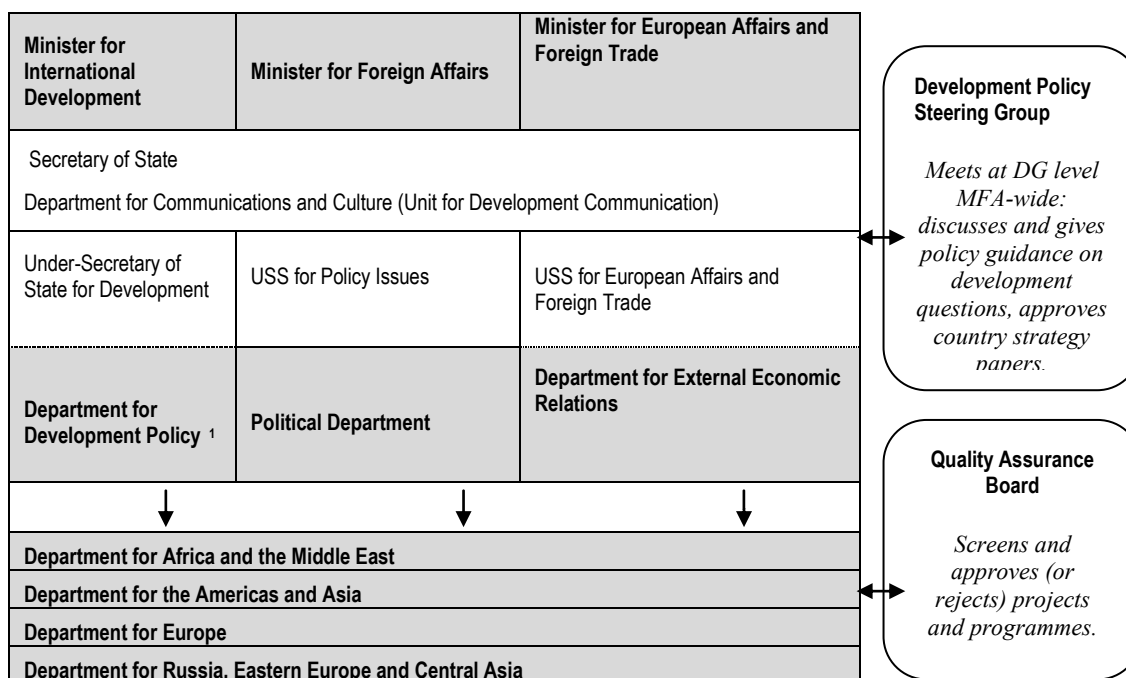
Minister for International Development

Minister for Foreign Affairs

Minister for European Affairs and Foreign Trade

Secretary of State

Department for Communications and Culture (Unit for Development Communication)

Under-Secretary of State for Development

USS for Policy Issues

USS for European Affairs and Foreign Trade

Department for Development Policy ¹

Political Department

Department for External Economic Relations

Department for Africa and the Middle East

Department for the Americas and Asia

Department for Europe

Department for Russia, Eastern Europe and Central Asia

Development Policy Steering Group

*Meets at DG level MFA-wide: discusses and gives policy guidance on development questions, approves country strategy papers.*

Quality Assurance Board

*Screens and approves (or rejects) projects and programmes.*